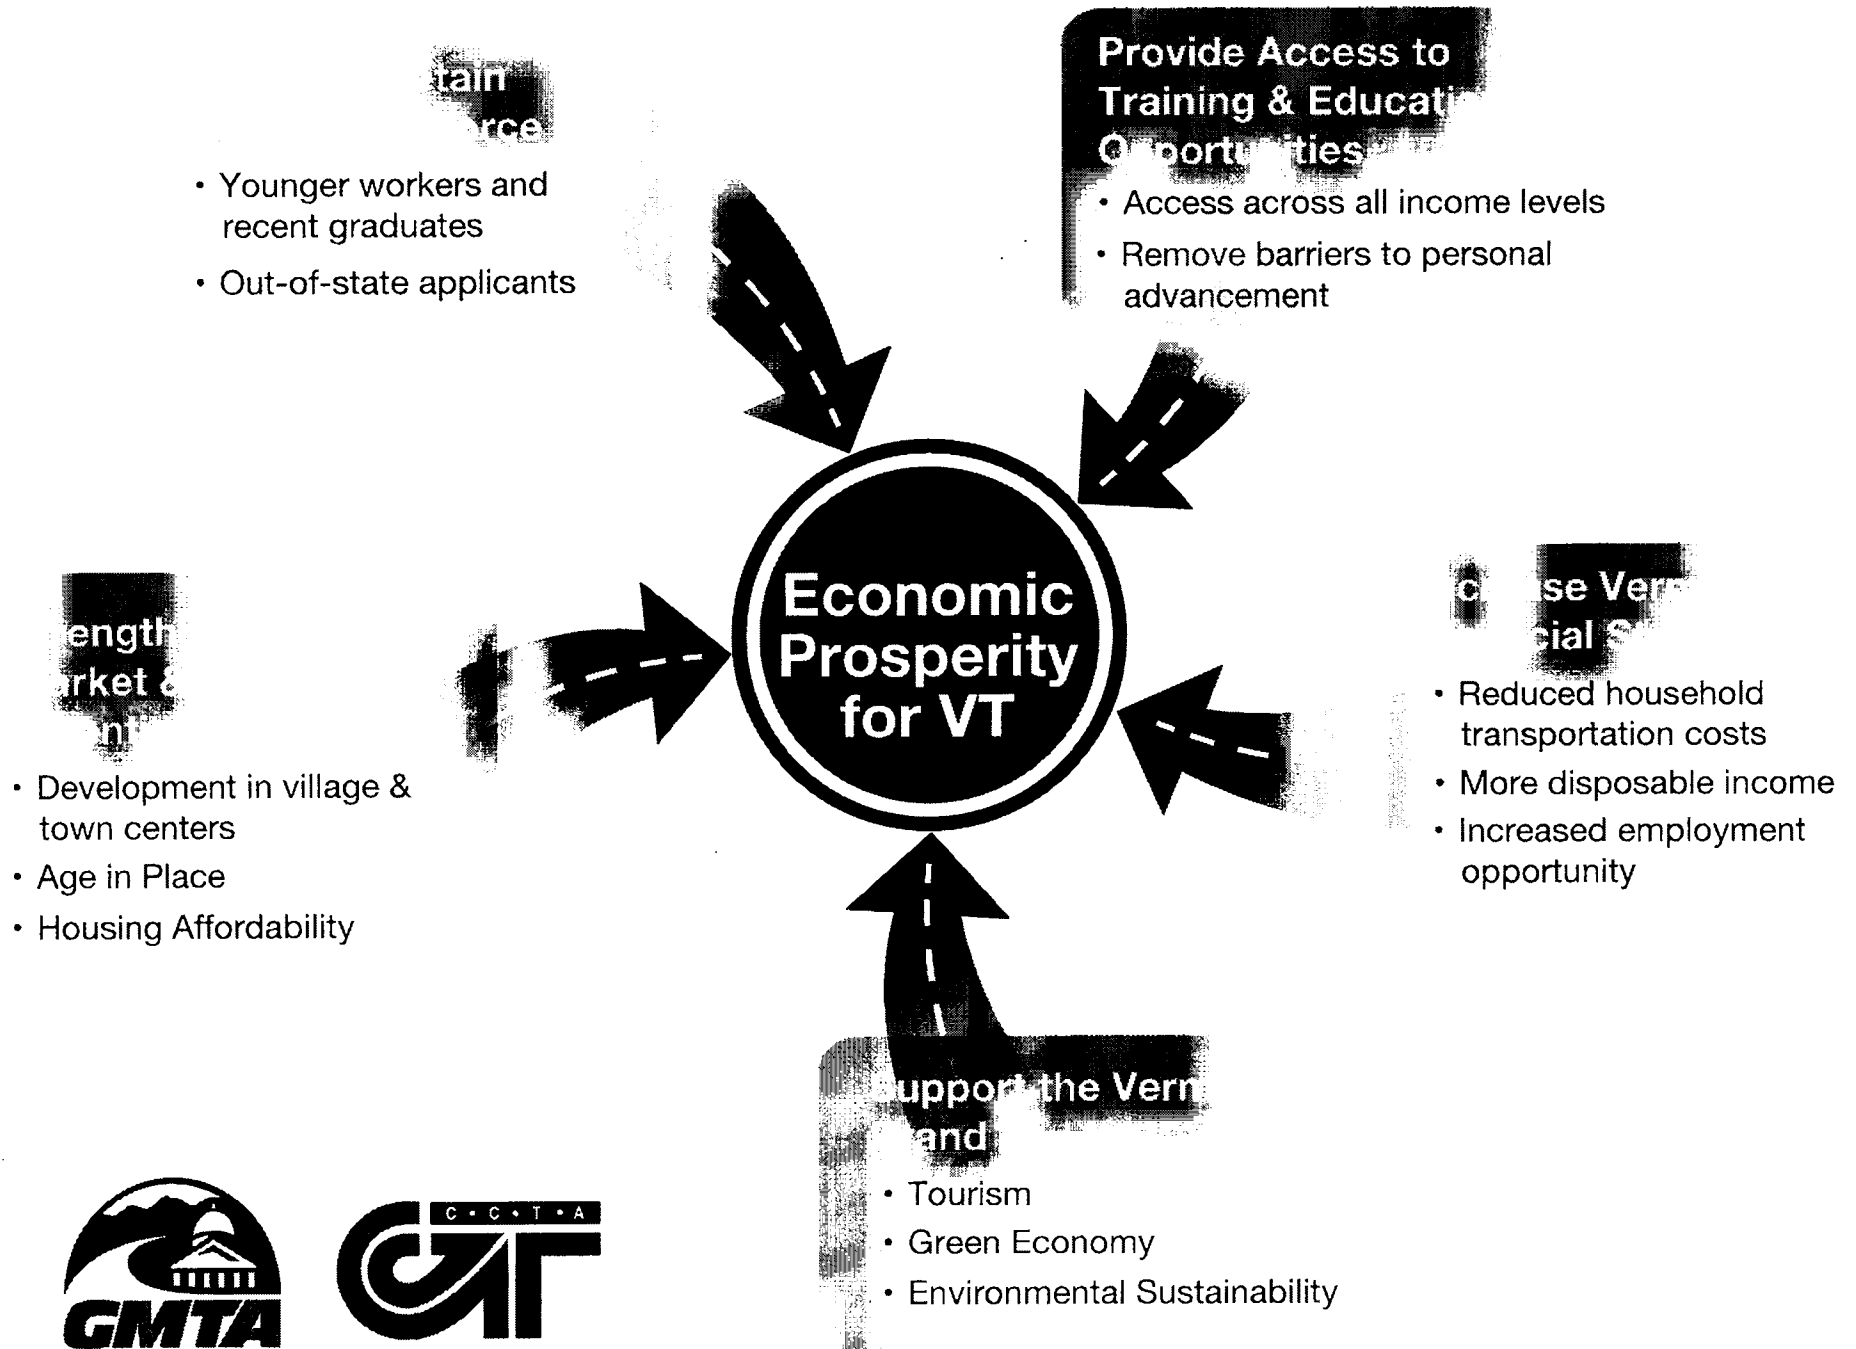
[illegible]tain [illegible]rce

• Younger workers and recent graduates
• Out-of-state applicants

Provide Access to Training & Educat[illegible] O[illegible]ort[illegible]ities

• Access across all income levels
• Remove barriers to personal advancement

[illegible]engt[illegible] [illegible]rket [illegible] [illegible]n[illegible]

• Development in village & town centers
• Age in Place
• Housing Affordability

Economic Prosperity for VT

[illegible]c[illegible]se Ver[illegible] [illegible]cial S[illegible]

• Reduced household transportation costs
• More disposable income
• Increased employment opportunity

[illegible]uppor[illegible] the Ver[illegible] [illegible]and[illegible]

• Tourism
• Green Economy
• Environmental Sustainability

GMTA

C • C • T • A